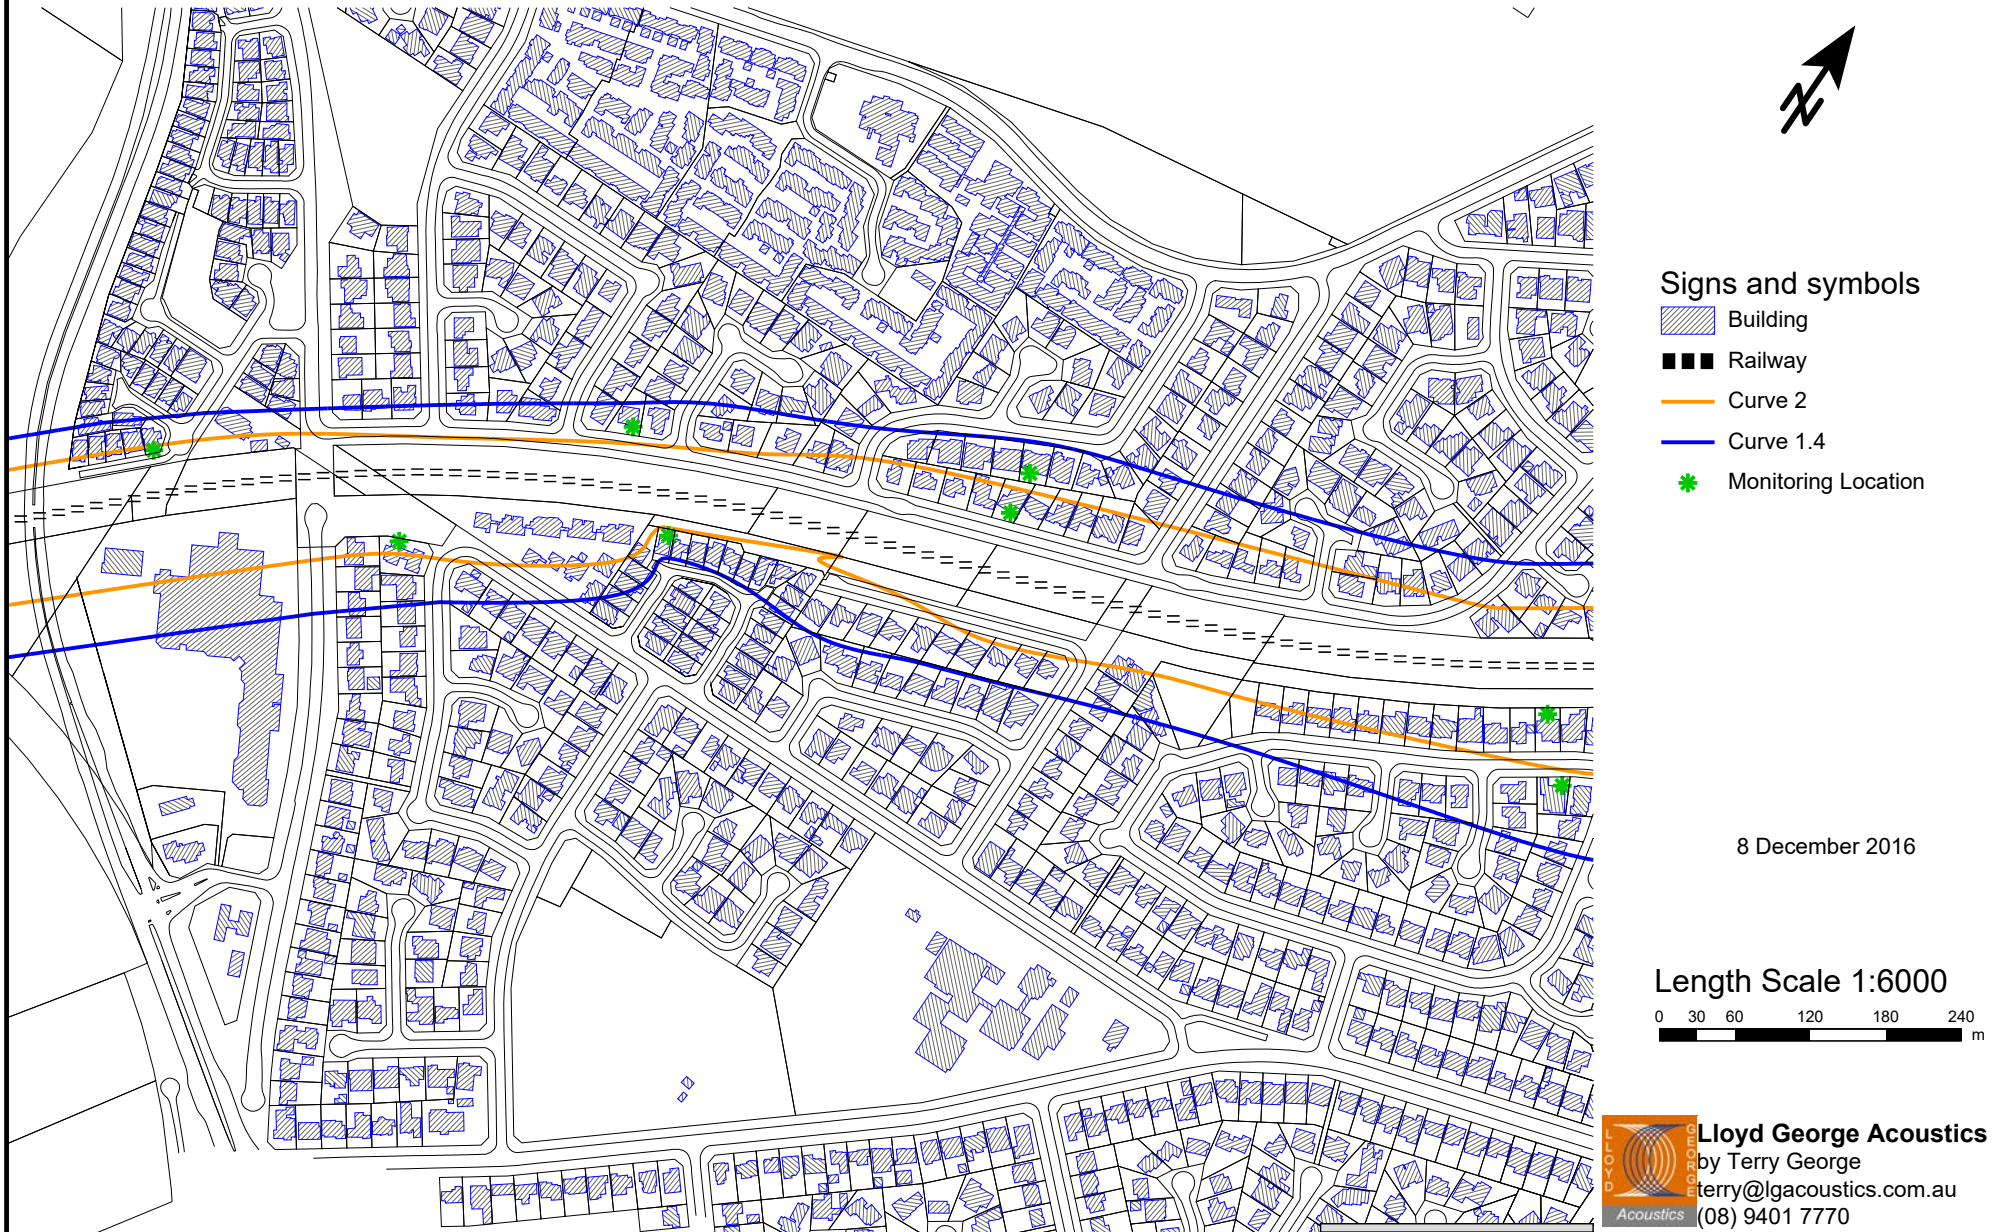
N

Signs and symbols
Building
Railway
Curve 2
Curve 1.4
Monitoring Location

8 December 2016

Length Scale 1:6000
0 30 60 120 180 240
m

LLOYD GEORGE
Acoustics

Lloyd George Acoustics
by Terry George
terry@lgacoustics.com.au
(08) 9401 7770